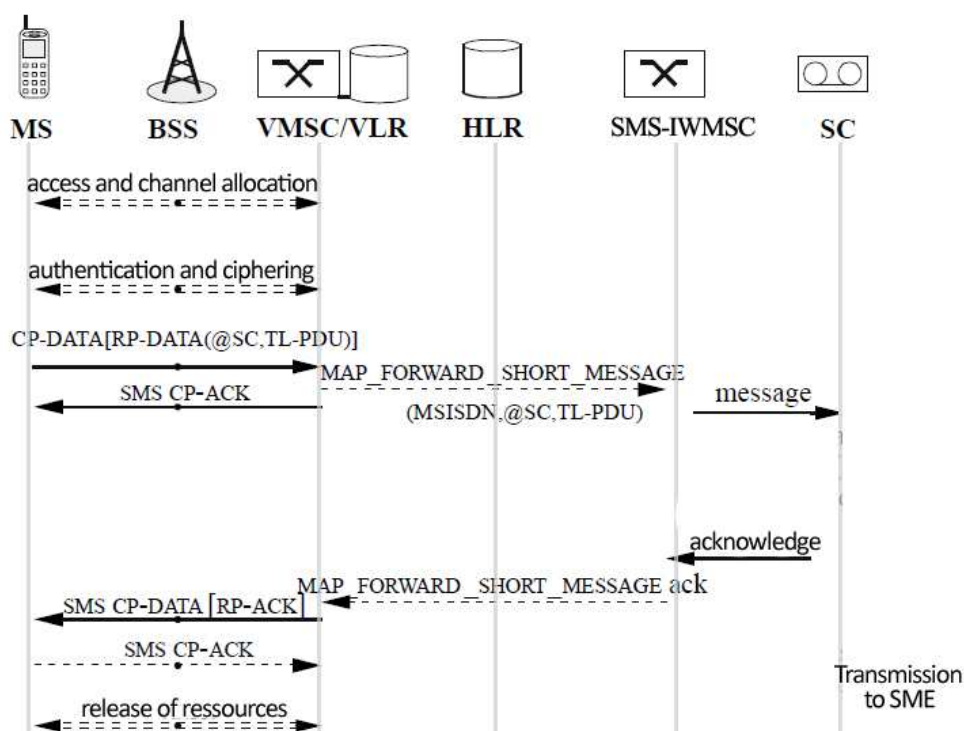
MS BSS VMSC/VLR HLR SMS-IWMSC SC

access and channel allocation

authentication and ciphering

CP-DATA[RP-DATA(@SC,TL-PDU)]

MAP_FORWARD_SHORT_MESSAGE

SMS CP-ACK

message

(MSISDN,@SC,TL-PDU)

acknowledge

MAP_FORWARD_SHORT_MESSAGE ack

SMS CP-DATA [RP-ACK]

SMS CP-ACK

Transmission to SME

release of ressources